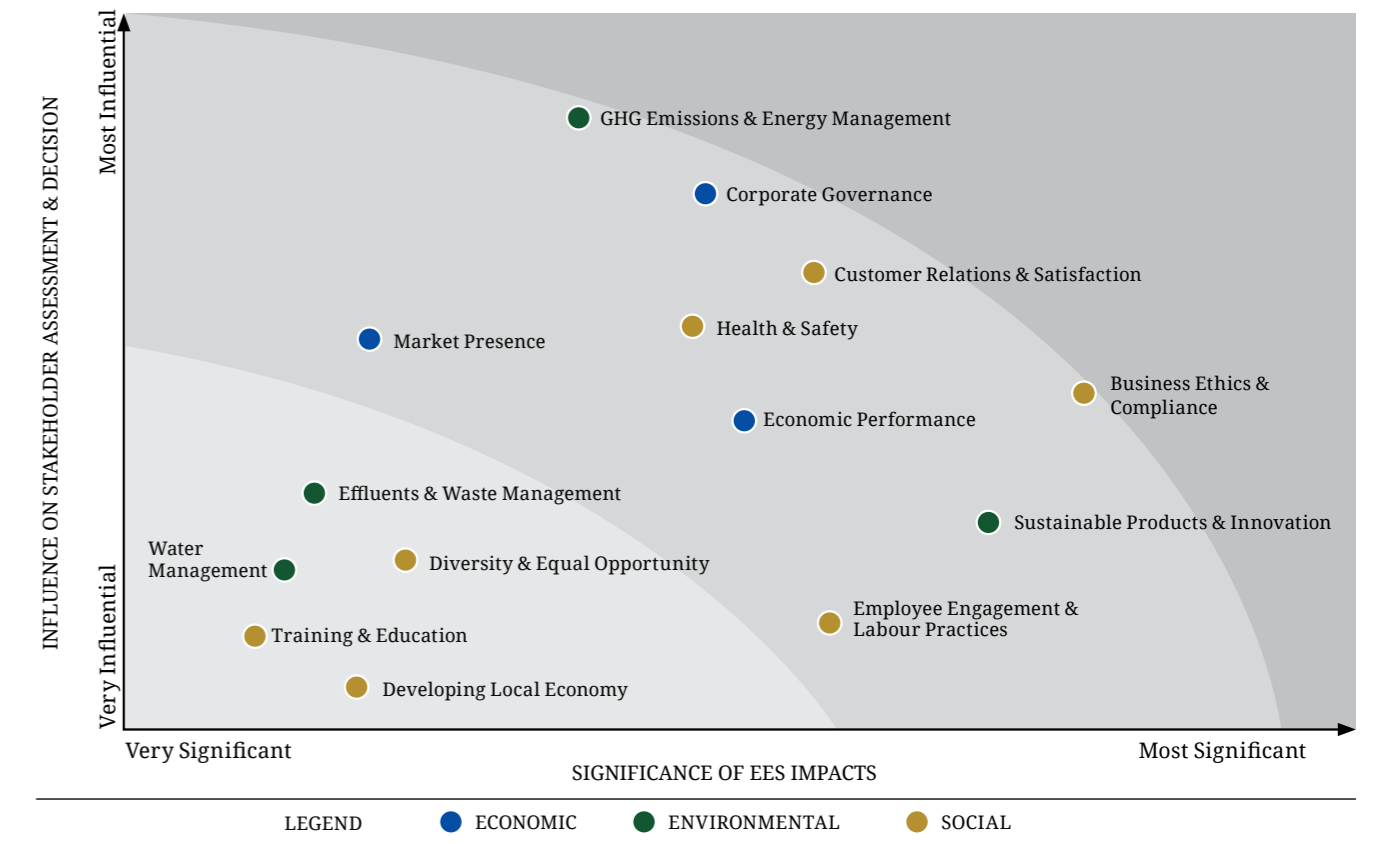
INFLUENCE ON STAKEHOLDER ASSESSMENT & DECISION

Most Influential

Very Influential

GHG Emissions & Energy Management

Corporate Governance

Customer Relations & Satisfaction

Market Presence

Health & Safety

Business Ethics & Compliance

Economic Performance

Effluents & Waste Management

Sustainable Products & Innovation

Water Management

Diversity & Equal Opportunity

Employee Engagement & Labour Practices

Training & Education

Developing Local Economy

Very Significant

Most Significant

SIGNIFICANCE OF EES IMPACTS

LEGEND ECONOMIC ENVIRONMENTAL SOCIAL